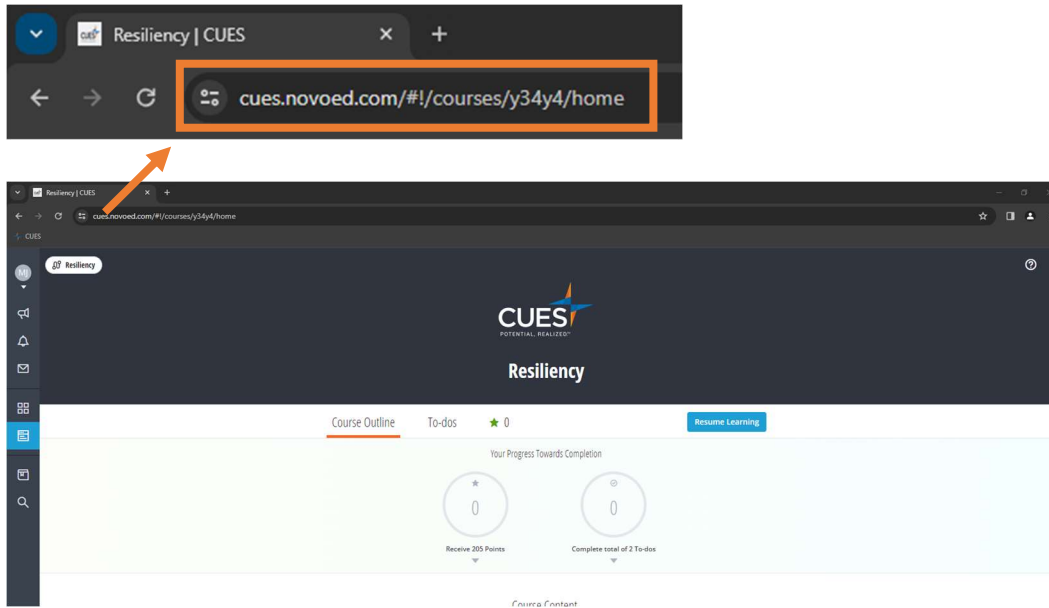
Resiliency | CUES

cues.novoed.com/#!/courses/y34y4/home

Resiliency | CUES

cues.novoed.com/#!/courses/y34y4/home

CUES

MJ

Resiliency

CUES
POTENTIAL. REALIZED.

Resiliency

Course Outline To-dos 0

Resume Learning

Your Progress Towards Completion

0
Receive 205 Points

0
Complete total of 2 To-dos

Course Content